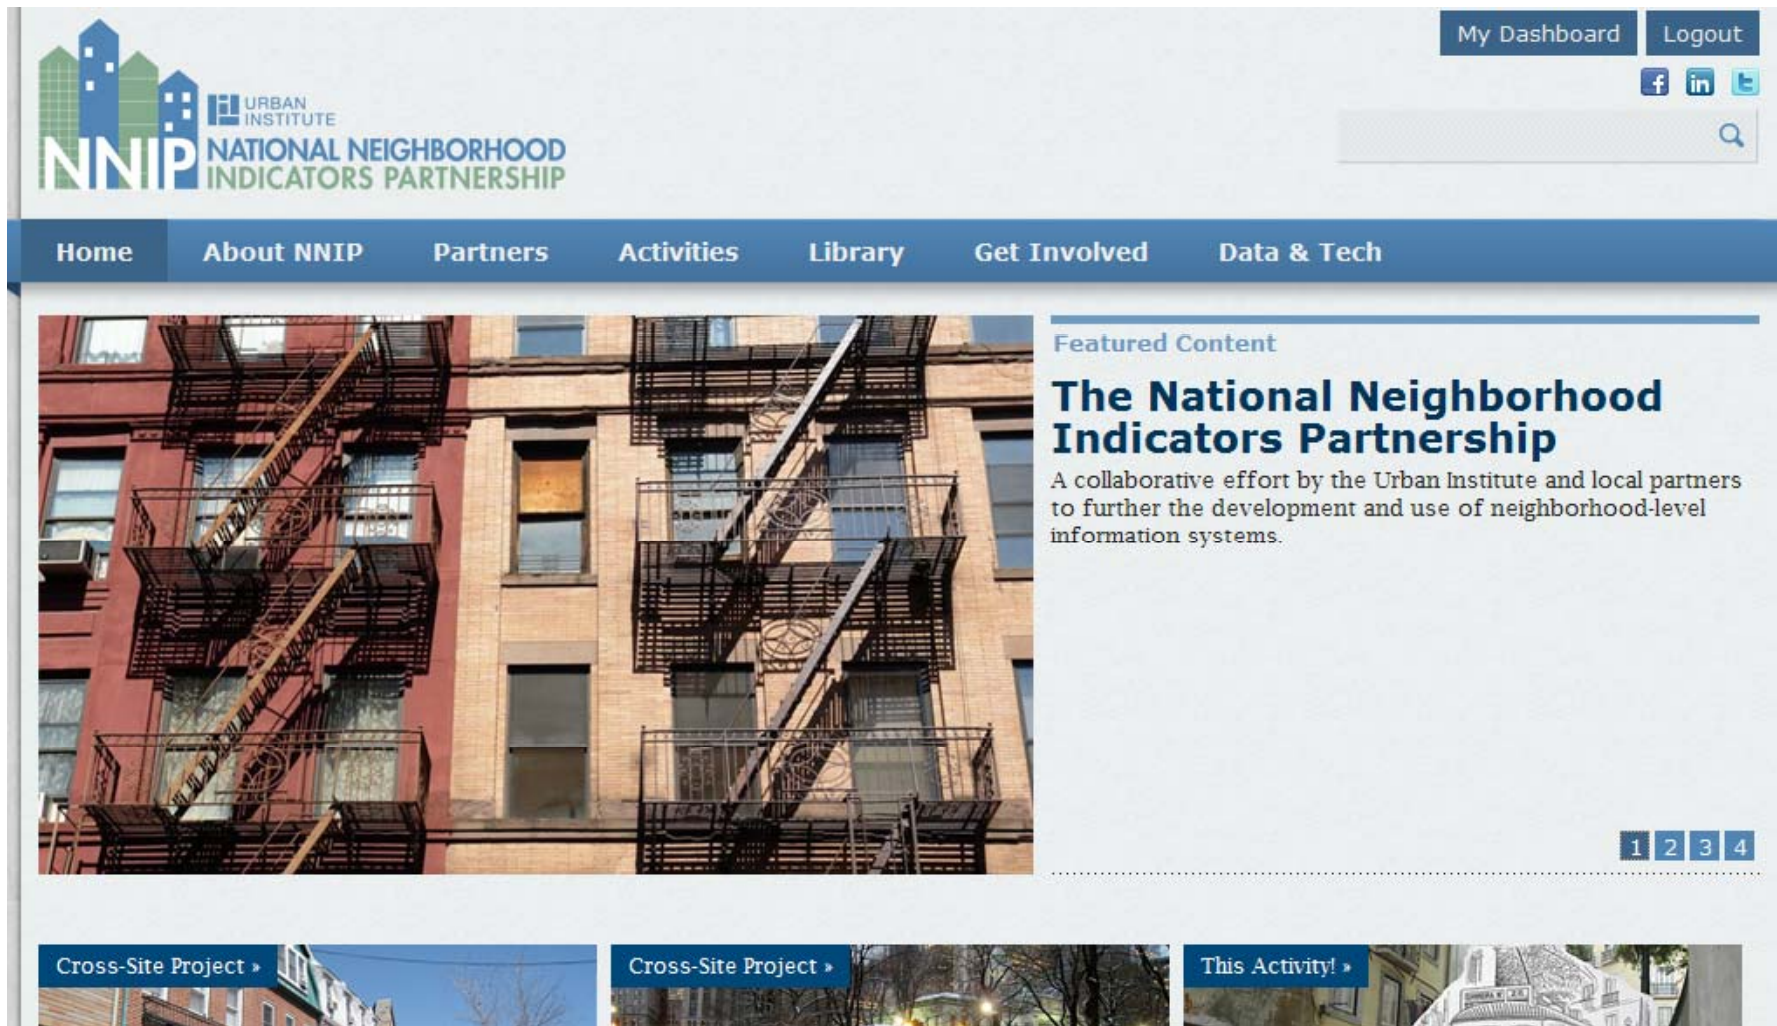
URBAN INSTITUTE
NNIP NATIONAL NEIGHBORHOOD INDICATORS PARTNERSHIP

My Dashboard Logout

Home About NNIP Partners Activities Library Get Involved Data & Tech

Featured Content

The National Neighborhood Indicators Partnership

A collaborative effort by the Urban Institute and local partners to further the development and use of neighborhood-level information systems.

1 2 3 4

Cross-Site Project »

Cross-Site Project »

This Activity! »